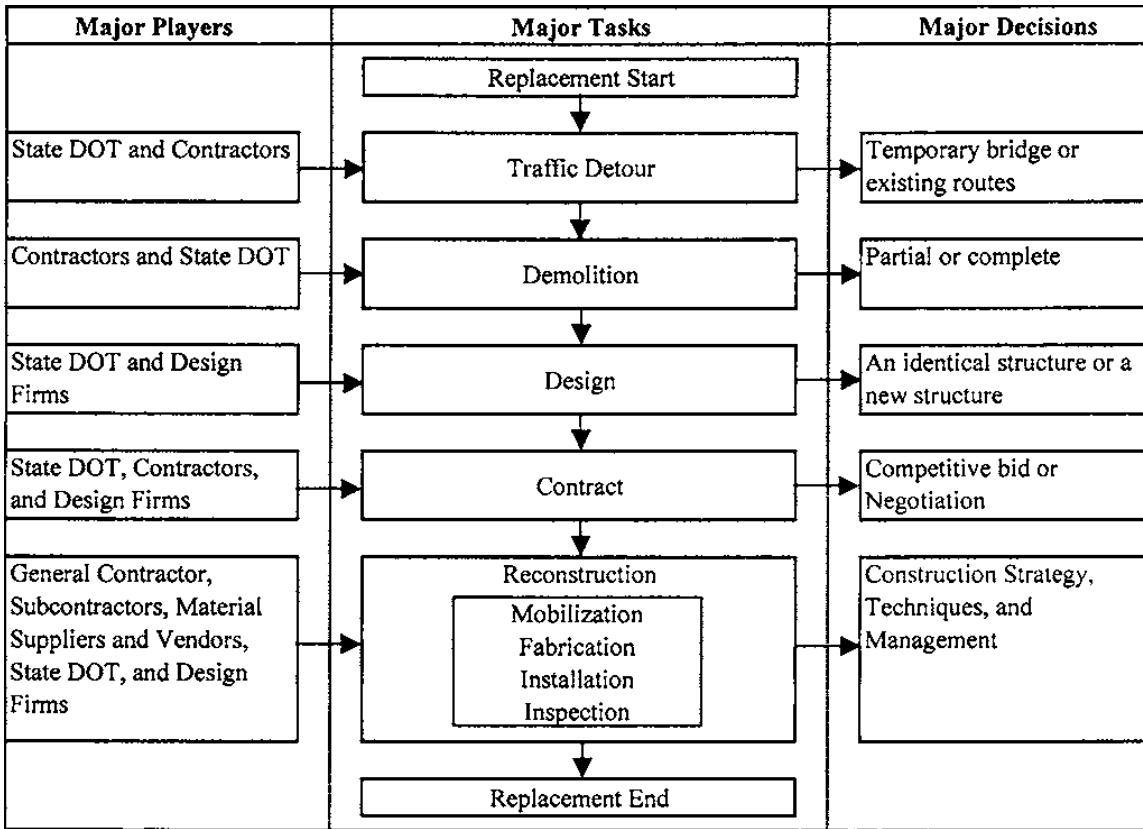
| Major Players | Major Tasks | Major Decisions |
|---|---|---|
| | Replacement Start | |
| State DOT and Contractors | Traffic Detour | Temporary bridge or existing routes |
| Contractors and State DOT | Demolition | Partial or complete |
| State DOT and Design Firms | Design | An identical structure or a new structure |
| State DOT, Contractors, and Design Firms | Contract | Competitive bid or Negotiation |
| General Contractor, Subcontractors, Material Suppliers and Vendors, State DOT, and Design Firms | Reconstruction<br>Mobilization<br>Fabrication<br>Installation<br>Inspection | Construction Strategy, Techniques, and Management |
| | Replacement End | |